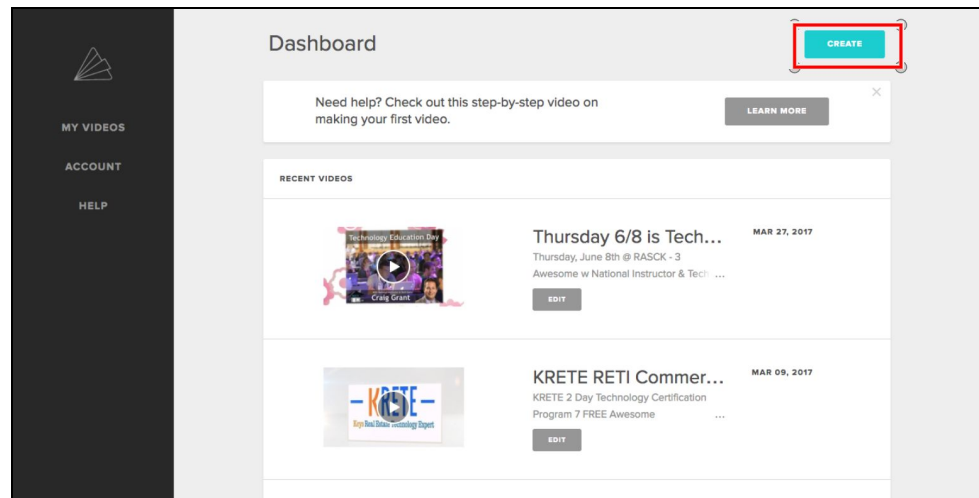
MY VIDEOS
ACCOUNT
HELP

Dashboard

CREATE

Need help? Check out this step-by-step video on making your first video.

LEARN MORE

×

RECENT VIDEOS

Technology Education Day
Craig Grant

Thursday 6/8 is Tech...
Thursday, June 8th @ RASCK - 3
Awesome w National Instructor & Tech ...
EDIT

MAR 27, 2017

KRETE
Keys Real Estate Technology Expert

KRETE RETI Commer...
KRETE 2 Day Technology Certification
Program 7 FREE Awesome ...
EDIT

MAR 09, 2017